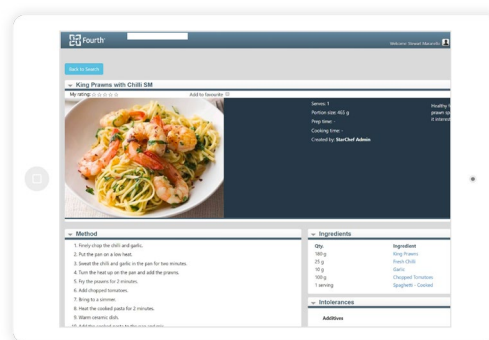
Fourth

Welcome: Stewart Macaulay

Back to Search

King Prawns with Chilli SM

My rating:

Add to favourite

Serves: 1

Portion size: 465 g

Prep time: -

Cooking time: -

Created by: StarChef Admin

Healthy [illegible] prawn sp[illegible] it interest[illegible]

Method

1. Finely chop the chilli and garlic.

2. Put the pan on a low heat.

3. Sweat the chilli and garlic in the pan for two minutes.

4. Turn the heat up on the pan and add the prawns.

5. Fry the prawns for 2 minutes.

6. Add chopped tomatoes.

7. Bring to a simmer.

8. Heat the cooked pasta for 2 minutes.

9. Warm ceramic dish.

10. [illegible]

Ingredients

| Qty. | Ingredient |
|---|---|
| 180 g | King Prawns |
| 25 g | Fresh Chilli |
| 10 g | Garlic |
| 100 g | Chopped Tomatoes |
| 1 serving | Spaghetti - Cooked |

Intolerances

Additives